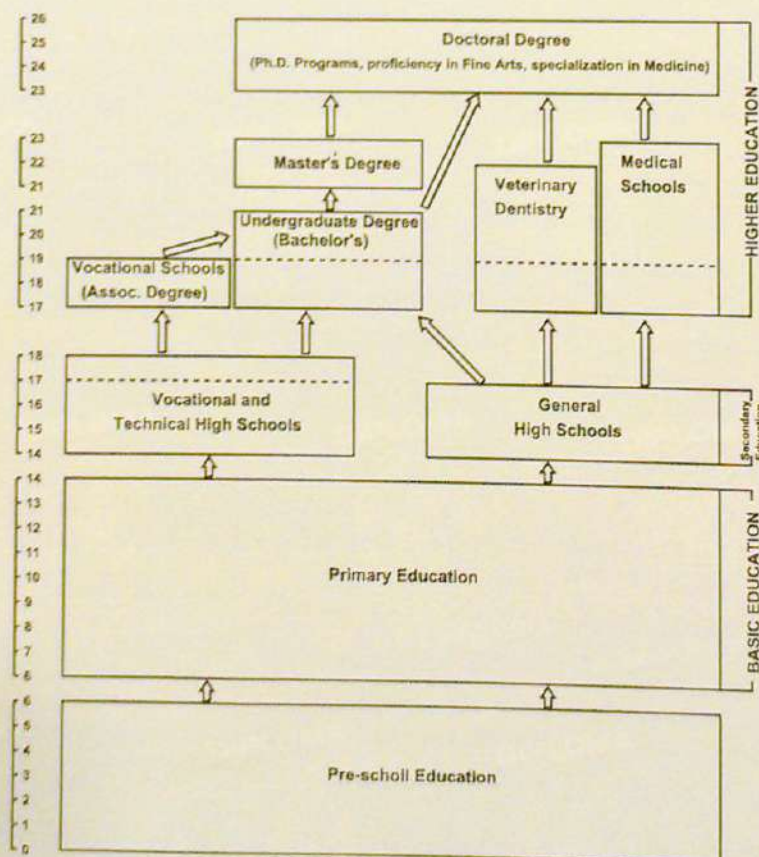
26
25
24
23

Doctoral Degree
(Ph.D. Programs, proficiency in Fine Arts, specialization in Medicine)

HIGHER EDUCATION

23
22
21

Master's Degree

21
20
19
18
17

Vocational Schools (Assoc. Degree)

Undergraduate Degree (Bachelor's)

Veterinary Dentistry

Medical Schools

18
17
16
15
14

Vocational and Technical High Schools

General High Schools

Secondary Education

14
13
12
11
10
9
8
7
6

Primary Education

BASIC EDUCATION

6
5
4
3
2
1
0

Pre-scholl Education